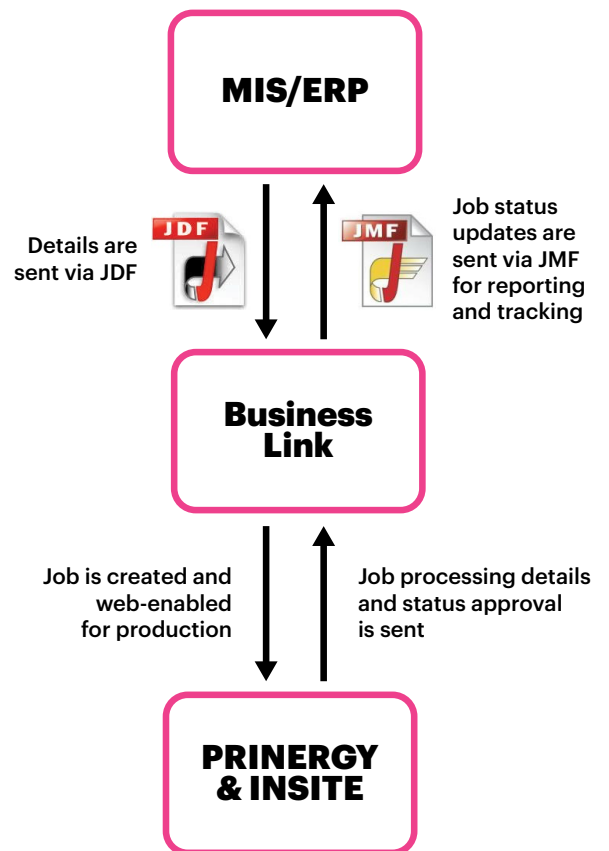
MIS/ERP

Details are sent via JDF

JDF

JMF

Job status updates are sent via JMF for reporting and tracking

Business Link

Job is created and web-enabled for production

Job processing details and status approval is sent

PRINERGY & INSITE